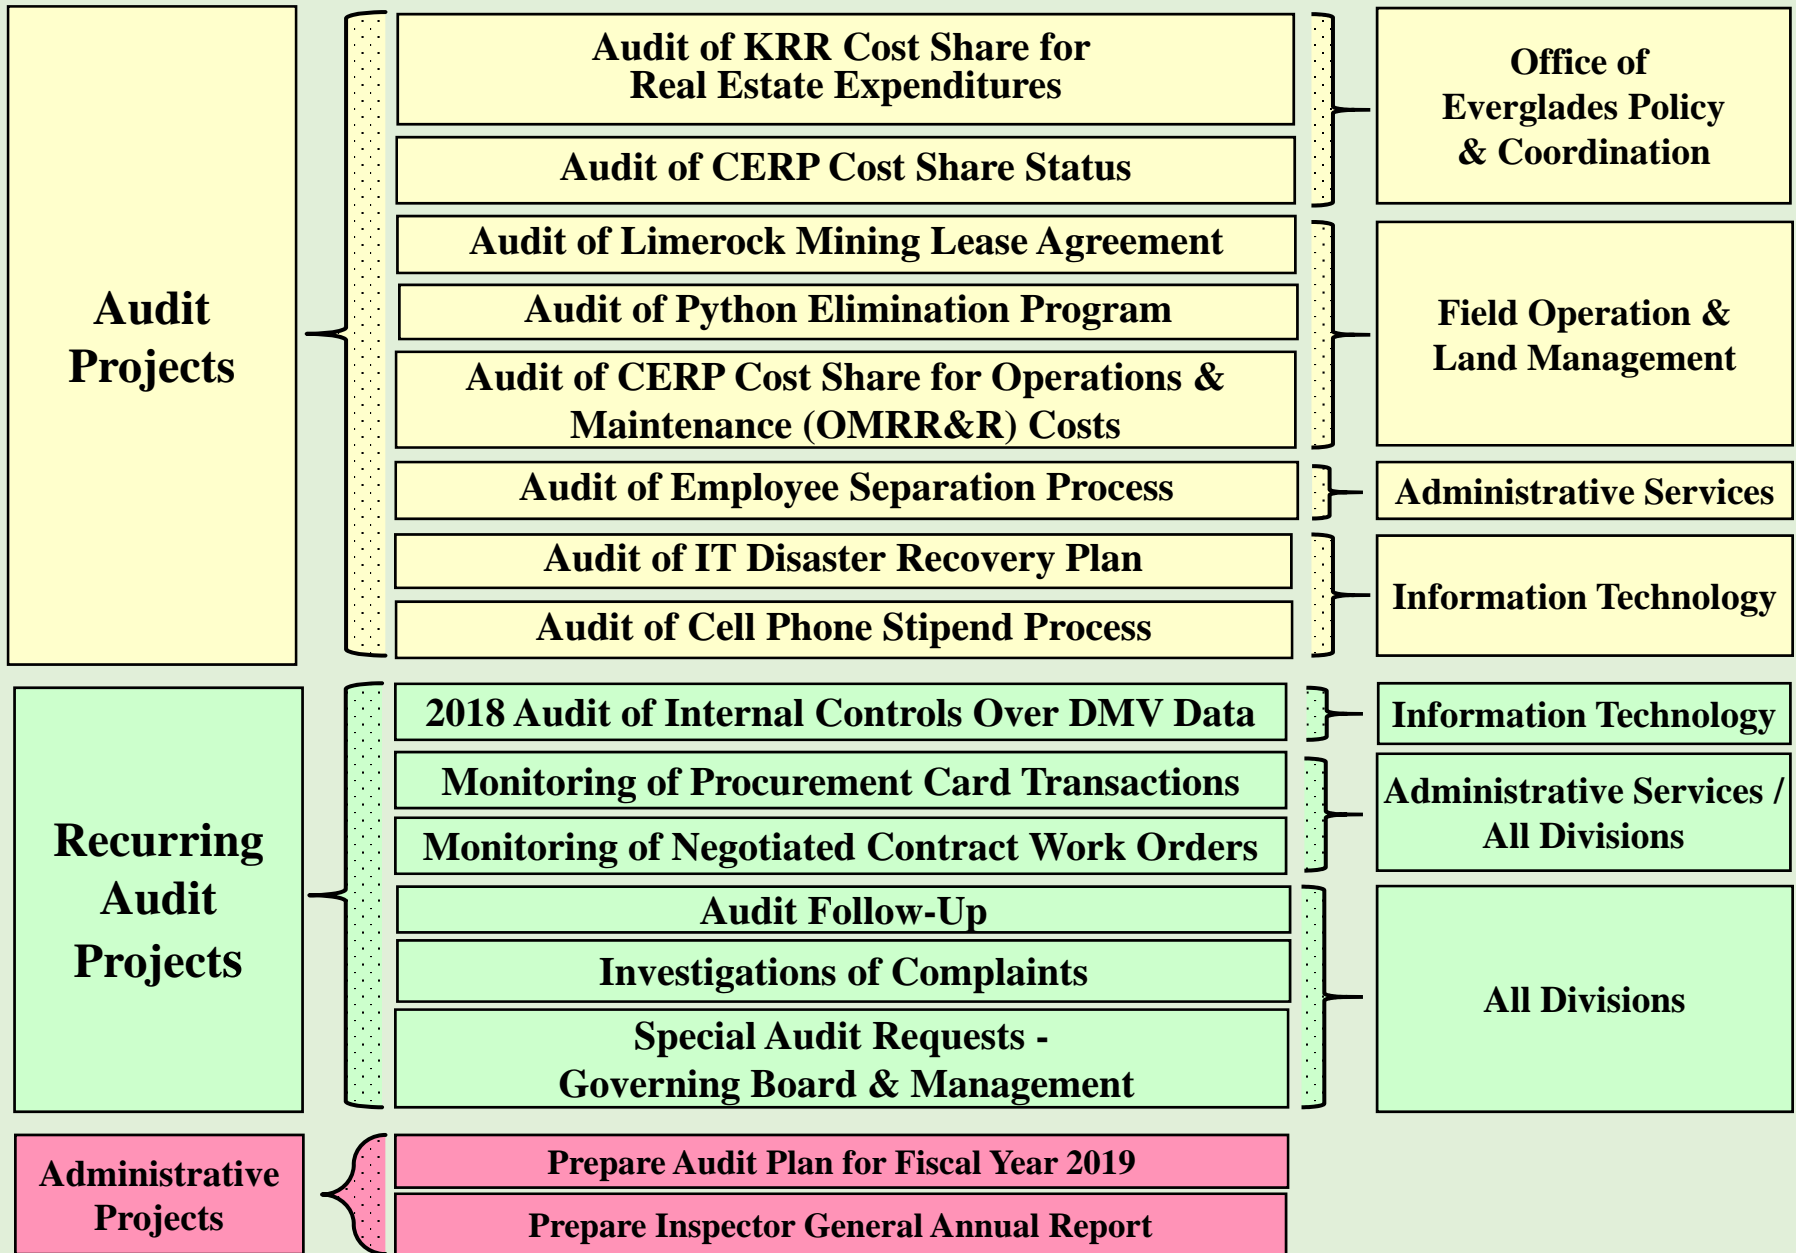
Audit Projects

Audit of KRR Cost Share for Real Estate Expenditures

Audit of CERP Cost Share Status

Office of Everglades Policy & Coordination

Audit of Limerock Mining Lease Agreement

Audit of Python Elimination Program

Audit of CERP Cost Share for Operations & Maintenance (OMRR&R) Costs

Field Operation & Land Management

Audit of Employee Separation Process

Administrative Services

Audit of IT Disaster Recovery Plan

Audit of Cell Phone Stipend Process

Information Technology

Recurring Audit Projects

2018 Audit of Internal Controls Over DMV Data

Information Technology

Monitoring of Procurement Card Transactions

Monitoring of Negotiated Contract Work Orders

Administrative Services / All Divisions

Audit Follow-Up

Investigations of Complaints

Special Audit Requests - Governing Board & Management

All Divisions

Administrative Projects

Prepare Audit Plan for Fiscal Year 2019

Prepare Inspector General Annual Report